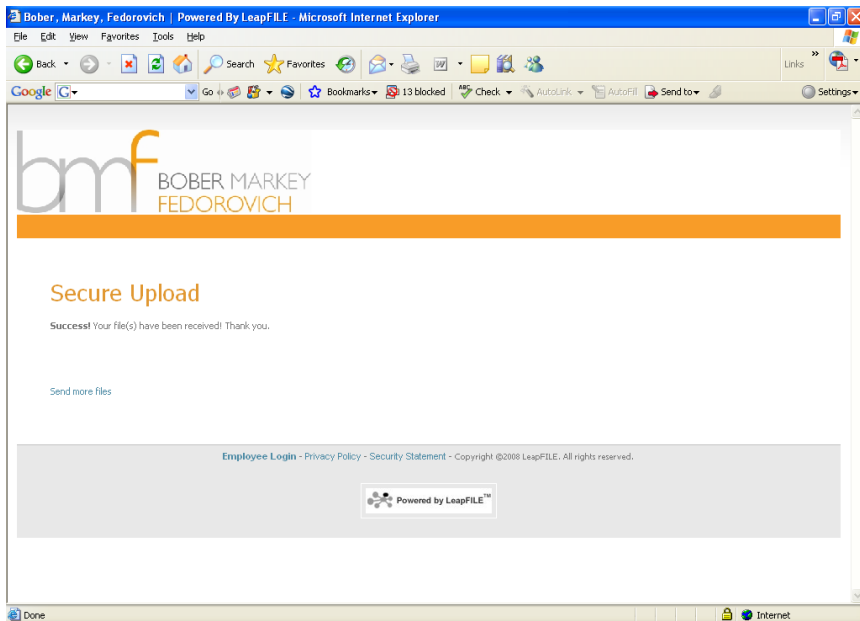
Bober, Markey, Fedorovich | Powered By LeapFILE - Microsoft Internet Explorer

File Edit View Favorites Tools Help

Back Search Favorites Links

Google G Go Bookmarks 13 blocked Check AutoLink AutoFill Send to Settings

bmf BOBER MARKEY FEDOROVICH

Secure Upload

Success! Your file(s) have been received! Thank you.

Send more files

Employee Login - Privacy Policy - Security Statement - Copyright ©2008 LeapFILE. All rights reserved.

Powered by LeapFILE™

Done Internet